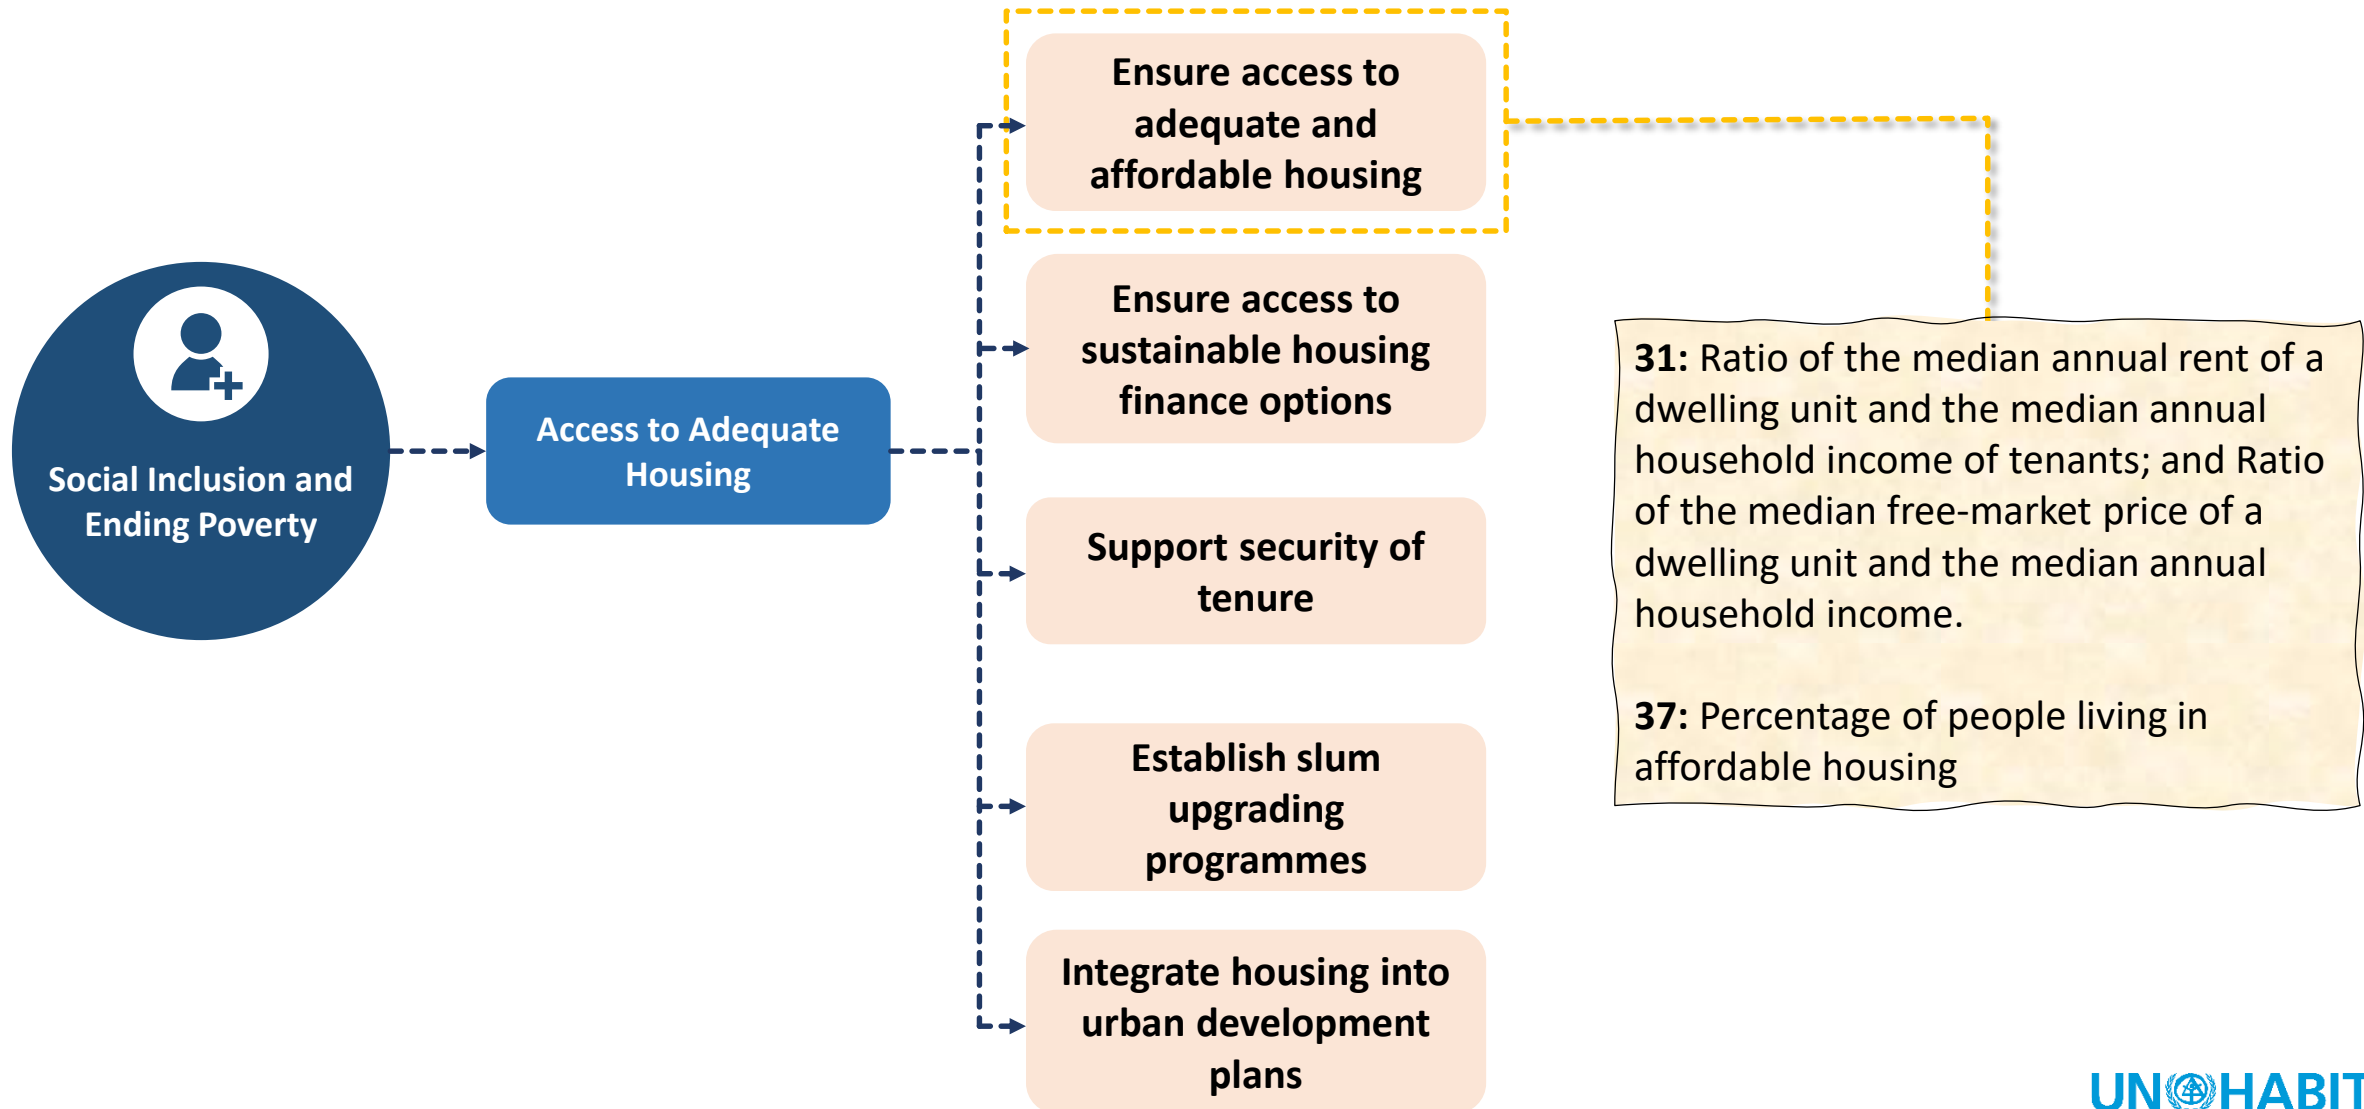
Social Inclusion and Ending Poverty

Access to Adequate Housing

Ensure access to adequate and affordable housing

Ensure access to sustainable housing finance options

Support security of tenure

Establish slum upgrading programmes

Integrate housing into urban development plans

**31:** Ratio of the median annual rent of a dwelling unit and the median annual household income of tenants; and Ratio of the median free-market price of a dwelling unit and the median annual household income.

**37:** Percentage of people living in affordable housing

UN HABIT